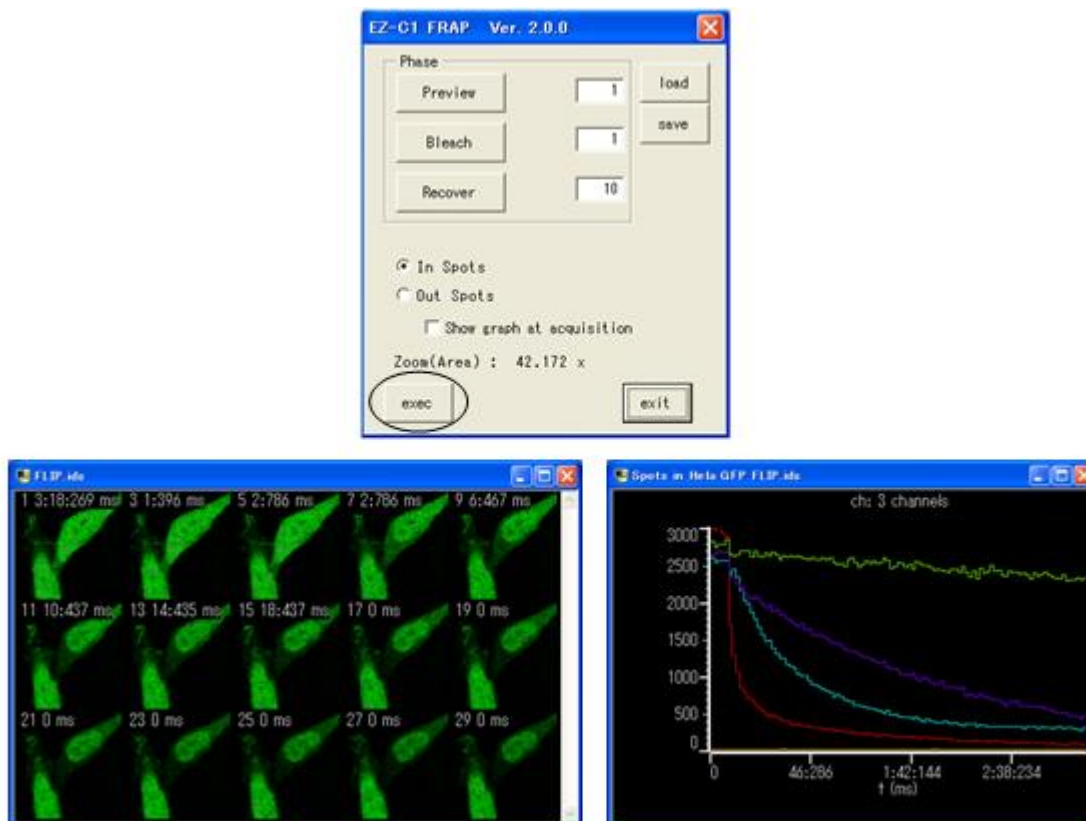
EZ-C1 FRAP Ver. 2.0.0

Phase

Preview 1

Bleach 1

Recover 10

load

save

In Spots

Out Spots

Show graph at acquisition

Zoom(Area) : 42.172 x

exec

exit

FLIP.ids

1 3:18:269 ms 3 1:396 ms 5 2:786 ms 7 2:786 ms 9 6:467 ms

11 10:437 ms 13 14:435 ms 15 18:437 ms 17 0 ms 19 0 ms

21 0 ms 23 0 ms 25 0 ms 27 0 ms 29 0 ms

Spots in Hela GFP FLIP.ids

ch: 3 channels

3000

2500

2000

1500

1000

500

0

0

46:286

1:42:144

2:38:234

t (ms)